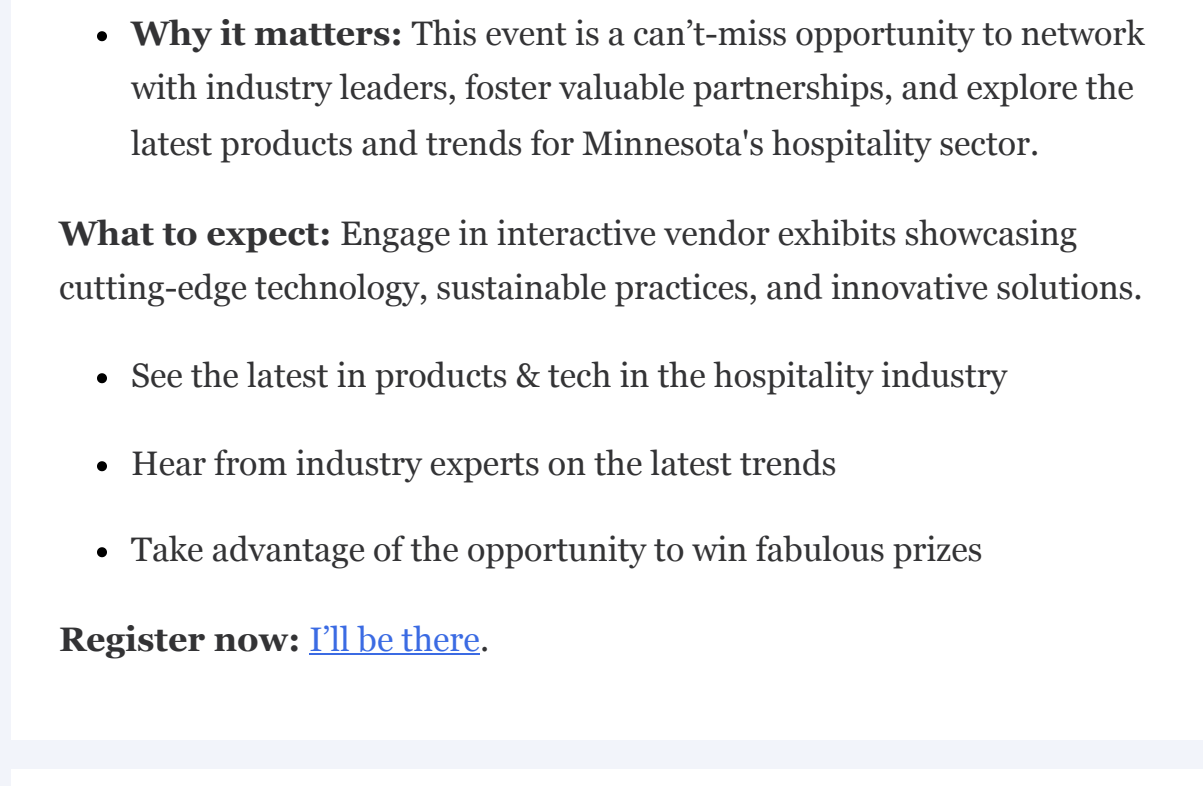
- **Why it matters:** This event is a can’t-miss opportunity to network with industry leaders, foster valuable partnerships, and explore the latest products and trends for Minnesota's hospitality sector.

**What to expect:** Engage in interactive vendor exhibits showcasing cutting-edge technology, sustainable practices, and innovative solutions.

- See the latest in products & tech in the hospitality industry
- Hear from industry experts on the latest trends
- Take advantage of the opportunity to win fabulous prizes

**Register now:** I’ll be there.